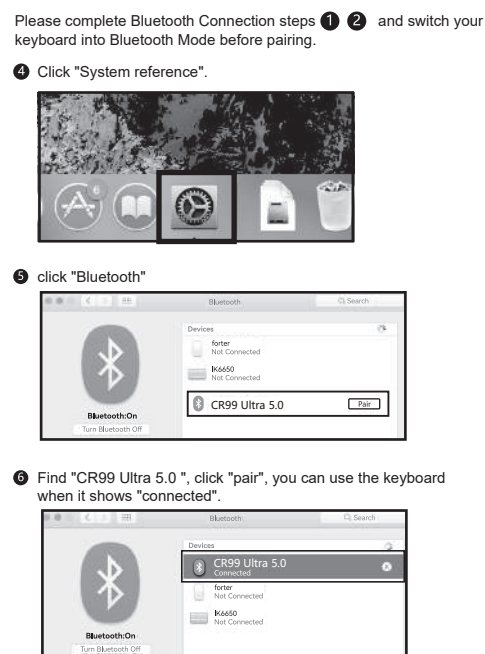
Please complete Bluetooth Connection steps ❶ ❷ and switch your keyboard into Bluetooth Mode before pairing.

❹ Click "System reference".

❺ click "Bluetooth"

Bluetooth

Search

Devices

forter
Not Connected

IK6650
Not Connected

CR99 Ultra 5.0

Pair

Bluetooth:On

Turn Bluetooth Off

❻ Find "CR99 Ultra 5.0 ", click "pair", you can use the keyboard when it shows "connected".

Bluetooth

Search

Devices

CR99 Ultra 5.0
Connected

forter
Not Connected

IK6650
Not Connected

Bluetooth:On

Turn Bluetooth Off